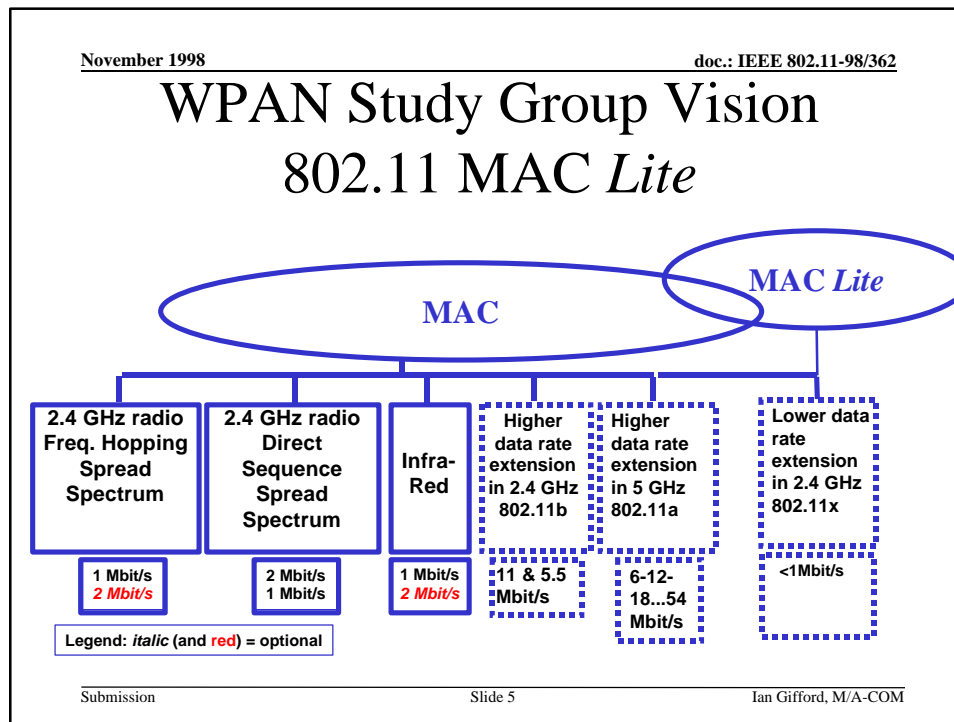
November 1998

doc.: IEEE 802.11-98/362

WPAN Study Group Vision
802.11 MAC *Lite*

MAC *Lite*

MAC

2.4 GHz radio Freq. Hopping Spread Spectrum

2.4 GHz radio Direct Sequence Spread Spectrum

Infra-Red

Higher data rate extension in 2.4 GHz 802.11b

Higher data rate extension in 5 GHz 802.11a

Lower data rate extension in 2.4 GHz 802.11x

1 Mbit/s
*2 Mbit/s*

2 Mbit/s
1 Mbit/s

1 Mbit/s
*2 Mbit/s*

11 & 5.5 Mbit/s

6-12-18...54 Mbit/s

<1Mbit/s

Legend: *italic* (and red) = optional

Submission

Slide 5

Ian Gifford, M/A-COM